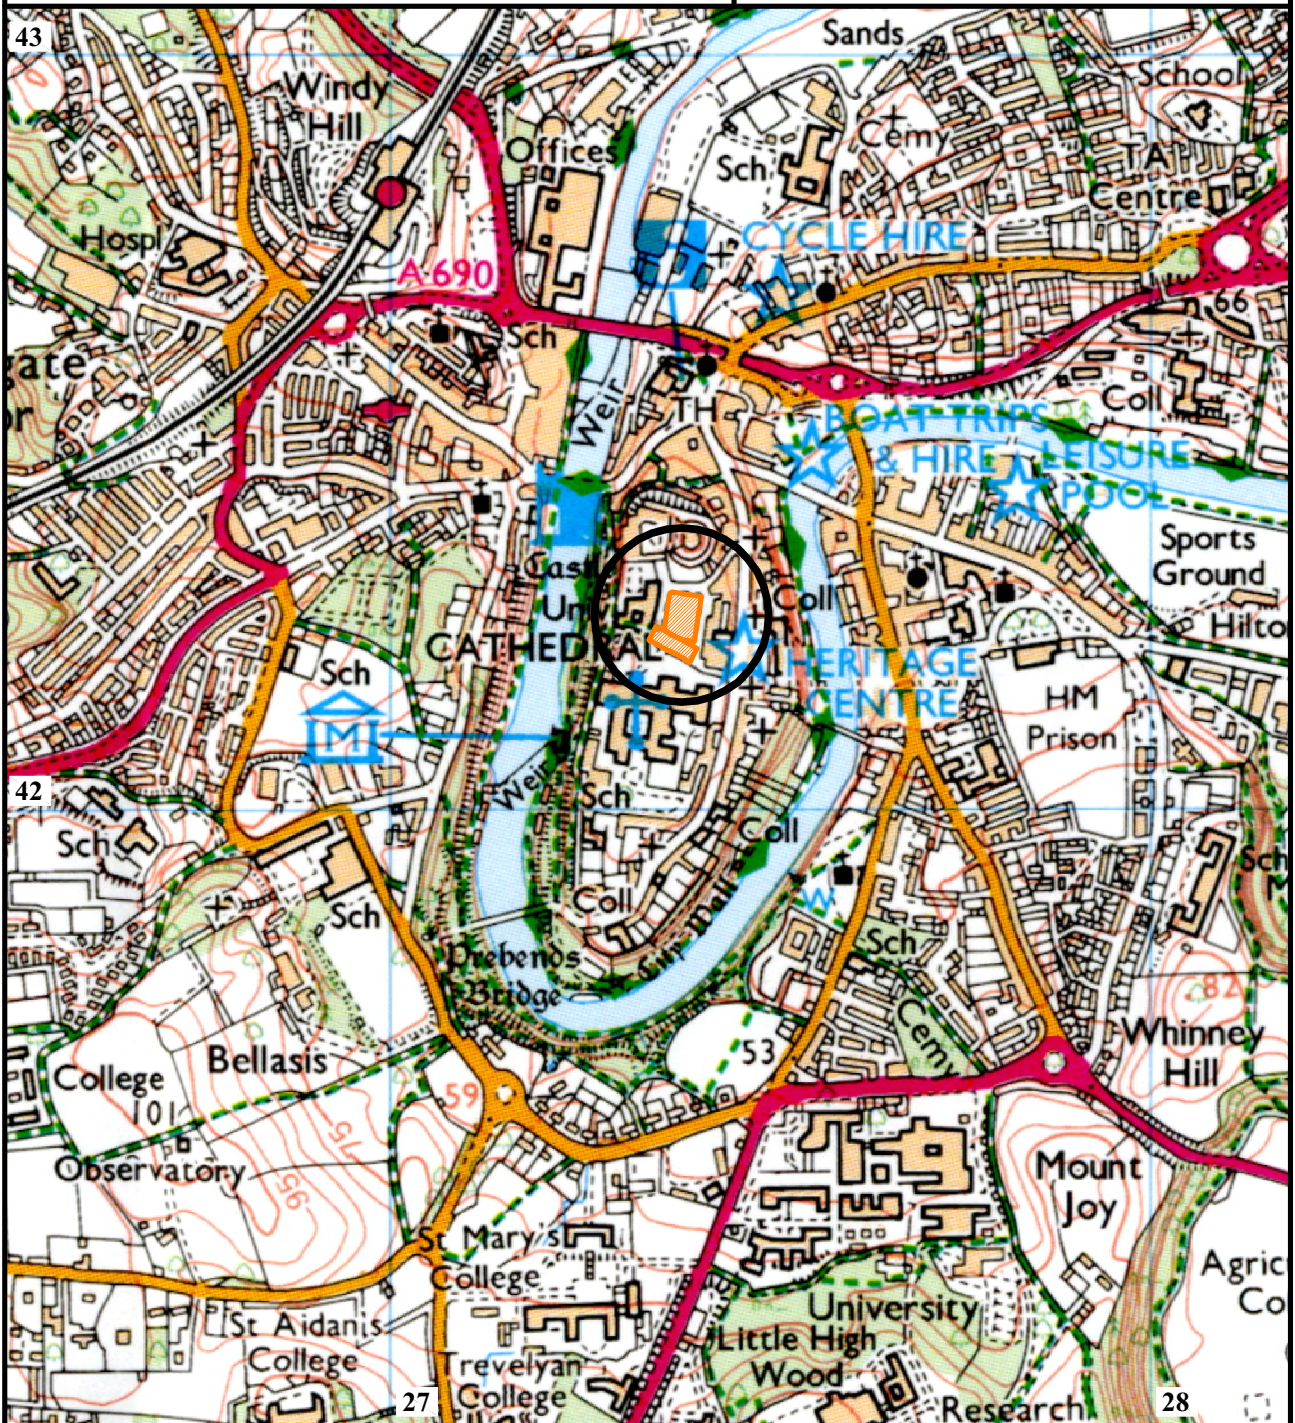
43
Windy Hill
Offices
Sands
School
Cemy
Sch
TA Centre
CYCLE HIRE
Hospl
A 690
Sch
66
gate
or
Weir
TH
Coll
BOAT TRIPS & HIRE
LEISURE POOL
Sports Ground
Castle
Univ
Coll
Hilton
CATHEDRAL
HERITAGE CENTRE
Sch
HM Prison
M
42
Weir
Sch
Sch
Coll
Sch
Sch
Coll
Sch
Prebends Bridge
Cemy
82
Whinney Hill
53
College
Bellasis
101
59
Observatory
95
75
Mount Joy
St Mary's College
Agric Co
St Aidan's College
Trevelyan College
University
Little High Wood
Research
27
28